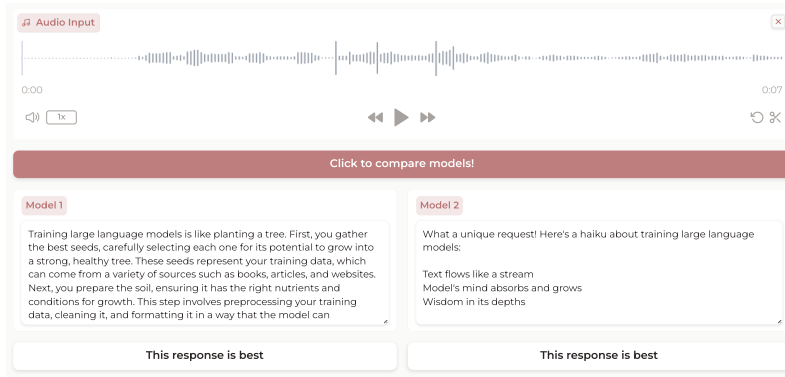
Audio Input

0:00

0:07

1x

Click to compare models!

Model 1

Training large language models is like planting a tree. First, you gather the best seeds, carefully selecting each one for its potential to grow into a strong, healthy tree. These seeds represent your training data, which can come from a variety of sources such as books, articles, and websites. Next, you prepare the soil, ensuring it has the right nutrients and conditions for growth. This step involves preprocessing your training data, cleaning it, and formatting it in a way that the model can

Model 2

What a unique request! Here's a haiku about training large language models:

Text flows like a stream
Model's mind absorbs and grows
Wisdom in its depths

This response is best

This response is best